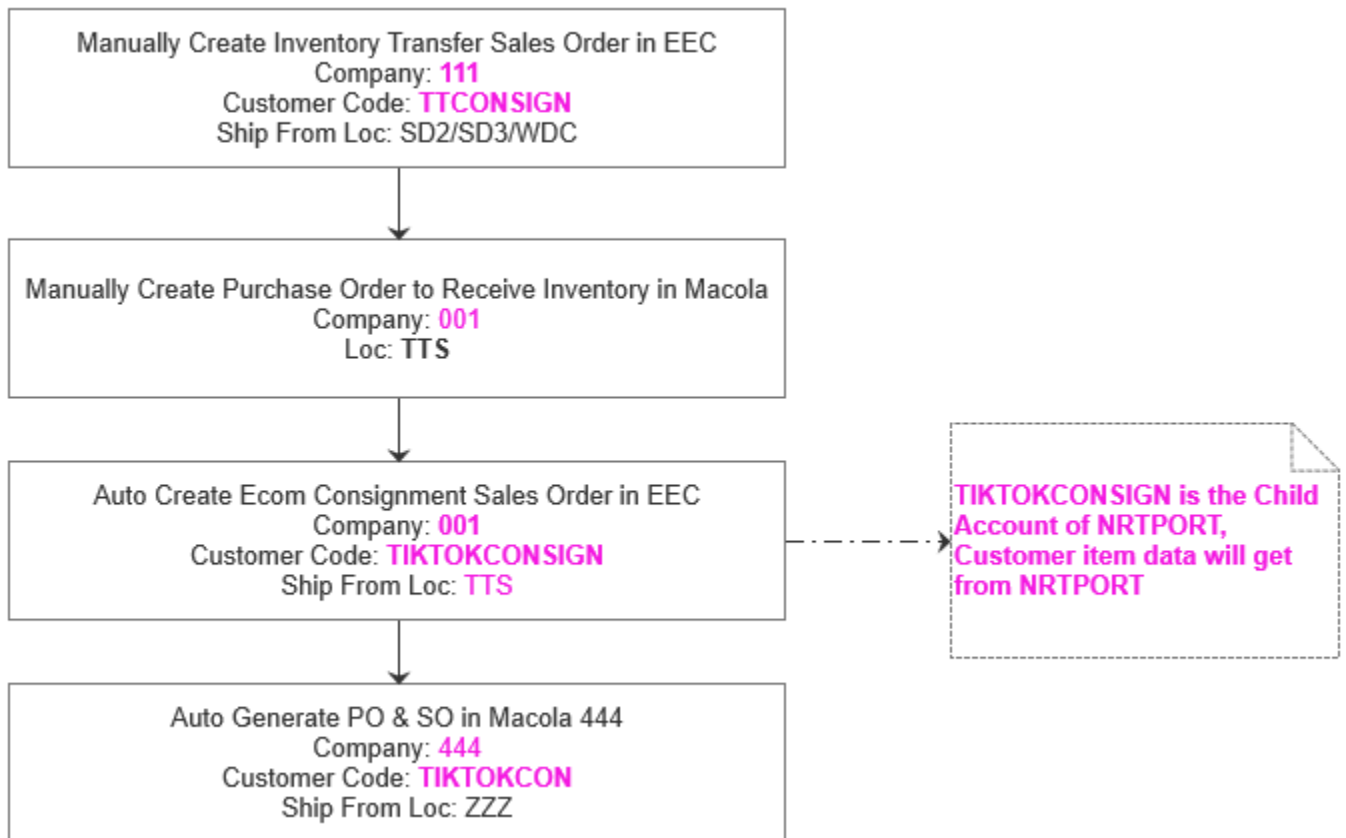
Manually Create Inventory Transfer Sales Order in EEC
Company: 111
Customer Code: TTCONSIGN
Ship From Loc: SD2/SD3/WDC

Manually Create Purchase Order to Receive Inventory in Macola
Company: 001
Loc: TTS

Auto Create Ecom Consignment Sales Order in EEC
Company: 001
Customer Code: TIKTOKCONSIGN
Ship From Loc: TTS

TIKTOKCONSIGN is the Child Account of NRTPORT, Customer item data will get from NRTPORT

Auto Generate PO & SO in Macola 444
Company: 444
Customer Code: TIKTOKCON
Ship From Loc: ZZZ